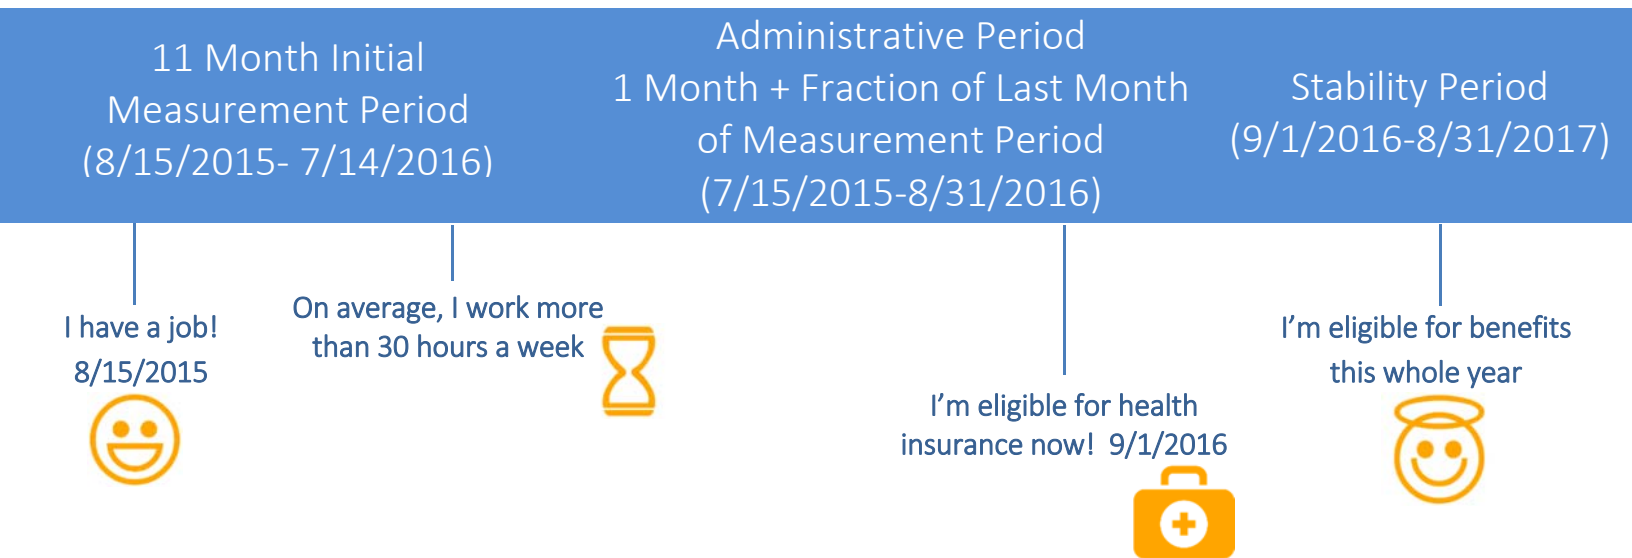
11 Month Initial Measurement Period (8/15/2015- 7/14/2016)

Administrative Period 1 Month + Fraction of Last Month of Measurement Period (7/15/2015-8/31/2016)

Stability Period (9/1/2016-8/31/2017)

I have a job! 8/15/2015

On average, I work more than 30 hours a week

I’m eligible for health insurance now! 9/1/2016

I’m eligible for benefits this whole year